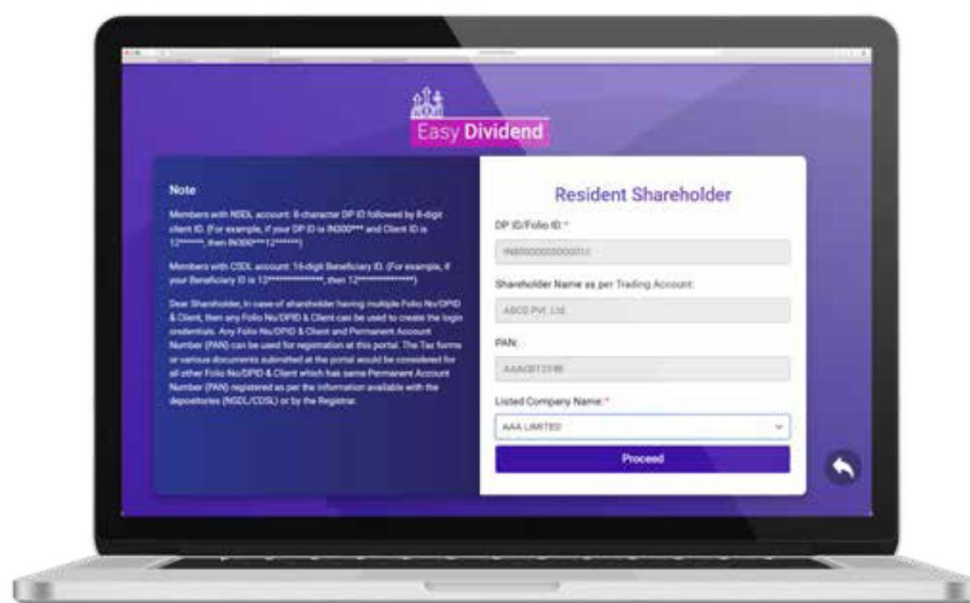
Easy Dividend

Note

Members with NSDL account: 8-character DP ID followed by 8-digit client ID. (For example, if your DP ID is IN300*** and Client ID is 12******, then IN300***12******)

Members with CSDL account: 16-digit Beneficiary ID. (For example, if your Beneficiary ID is 12**************, then 12**************)

Dear Shareholder, In case of shareholder having multiple Folio No/DPID & Client, then any Folio No/DPID & Client can be used to create the login credentials. Any Folio No/DPID & Client and Permanent Account Number (PAN) can be used for registration at this portal. The Tax forms or various documents submitted at the portal would be considered for all other Folio No/DPID & Client which has same Permanent Account Number (PAN) registered as per the information available with the depositories (NSDL/CDSL) or by the Registrar.

Resident Shareholder

DP ID/Folio ID:*

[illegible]

Shareholder Name as per Trading Account:

ABCD Pvt. Ltd.

PAN:

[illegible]

Listed Company Name:*

AAA LIMITED

Proceed